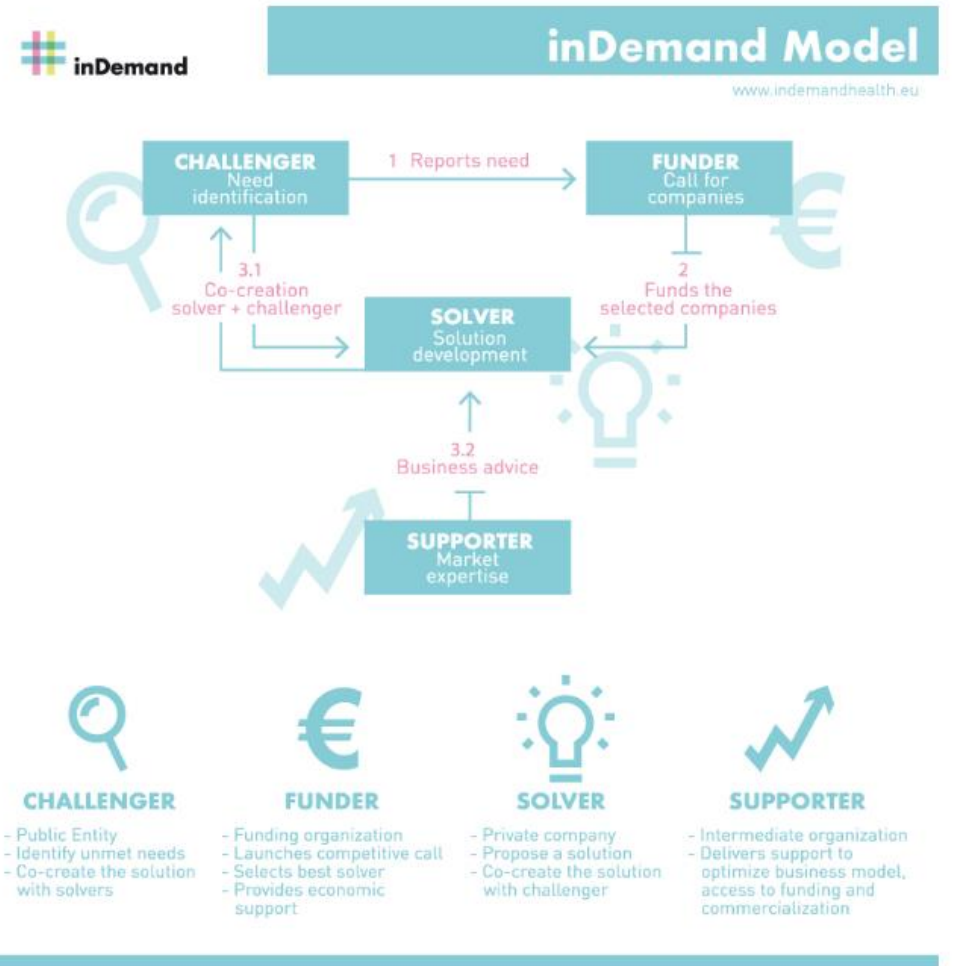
inDemand

inDemand Model

www.indemandhealth.eu

CHALLENGER
Need identification

1 Reports need

FUNDER
Call for companies

3.1
Co-creation
solver + challenger

2
Funds the selected companies

SOLVER
Solution development

3.2
Business advice

SUPPORTER
Market expertise

CHALLENGER
- Public Entity
- Identify unmet needs
- Co-create the solution with solvers

FUNDER
- Funding organization
- Launches competitive call
- Selects best solver
- Provides economic support

SOLVER
- Private company
- Propose a solution
- Co-create the solution with challenger

SUPPORTER
- Intermediate organization
- Delivers support to optimize business model, access to funding and commercialization